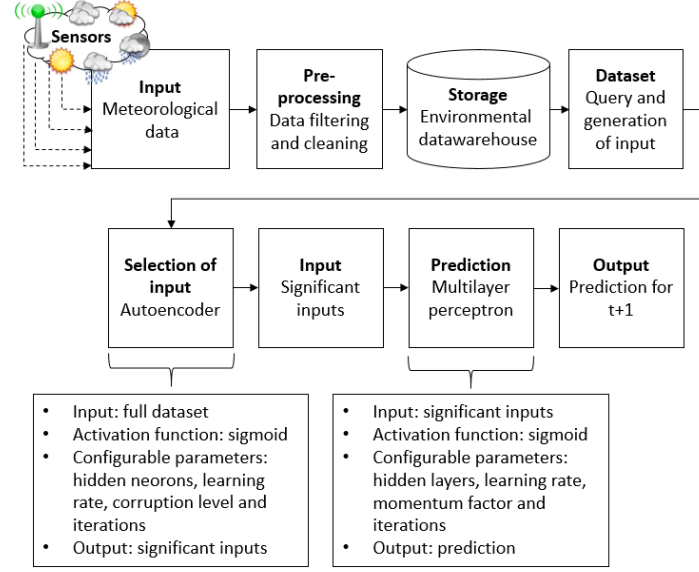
Sensors

Input
Meteorological data

Pre-processing
Data filtering and cleaning

Storage
Environmental datawarehouse

Dataset
Query and generation of input

Selection of input
Autoencoder

Input
Significant inputs

Prediction
Multilayer perceptron

Output
Prediction for t+1

- Input: full dataset
- Activation function: sigmoid
- Configurable parameters: hidden neorons, learning rate, corruption level and iterations
- Output: significant inputs

- Input: significant inputs
- Activation function: sigmoid
- Configurable parameters: hidden layers, learning rate, momentum factor and iterations
- Output: prediction